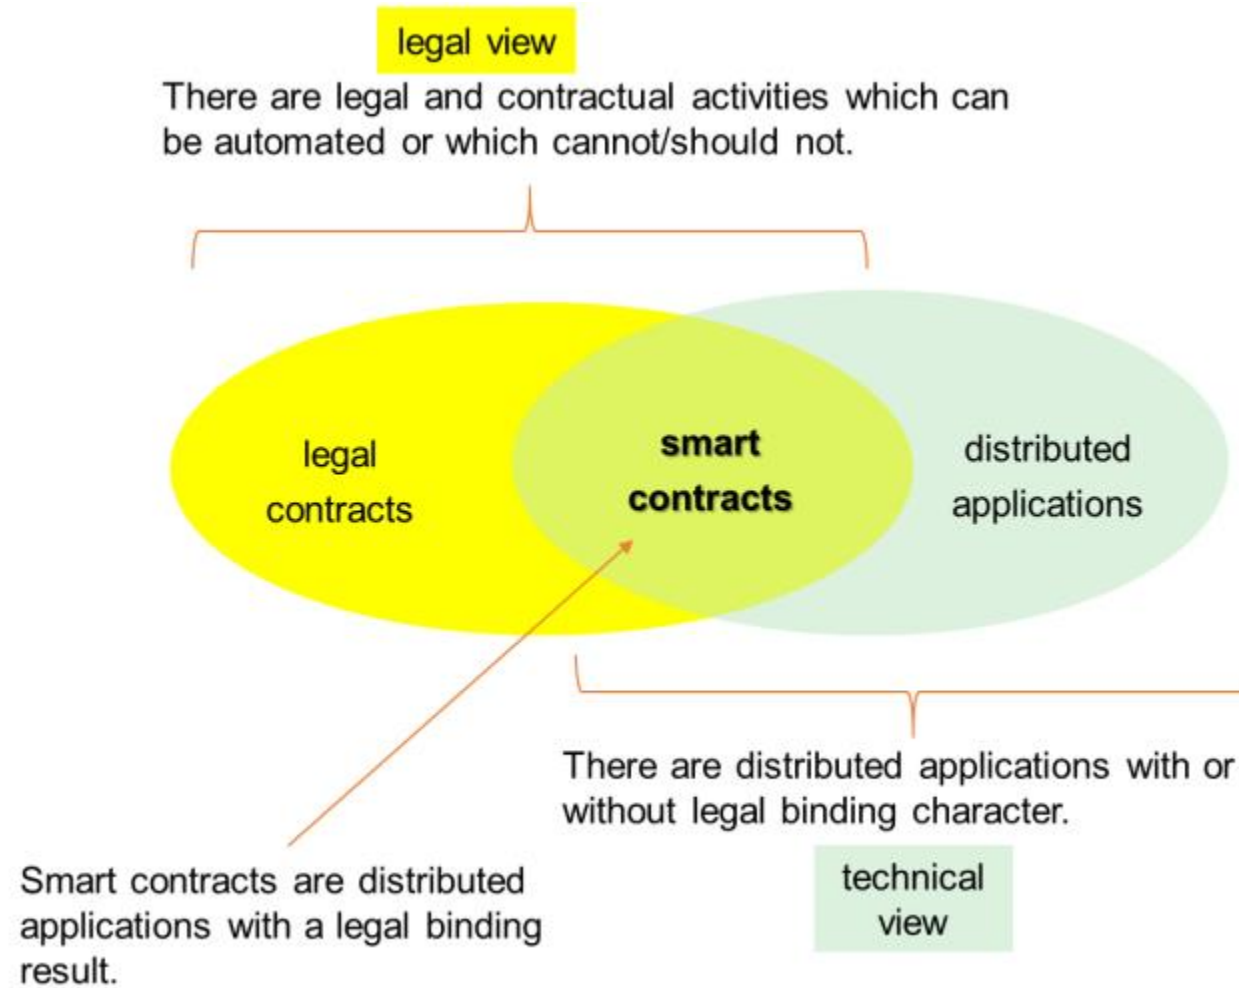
legal view

There are legal and contractual activities which can be automated or which cannot/should not.

legal contracts

smart contracts

distributed applications

There are distributed applications with or without legal binding character.

Smart contracts are distributed applications with a legal binding result.

technical view